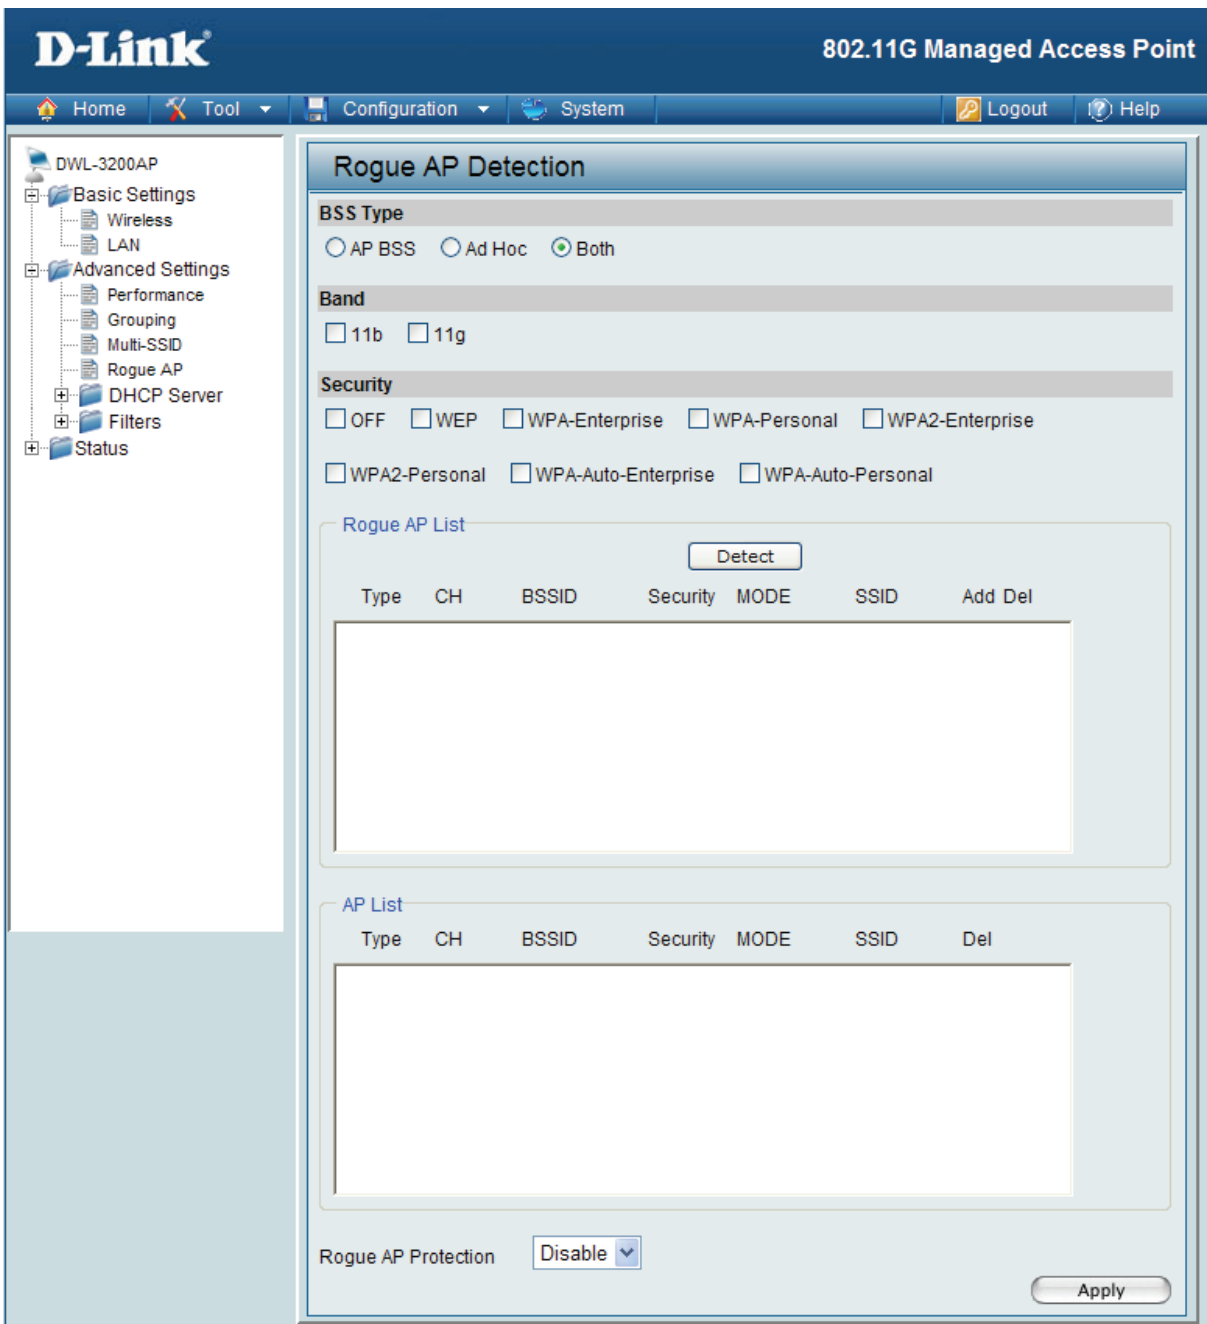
D-Link

802.11G Managed Access Point

Home Tool Configuration System Logout Help

DWL-3200AP
Basic Settings
Wireless
LAN
Advanced Settings
Performance
Grouping
Multi-SSID
Rogue AP
DHCP Server
Filters
Status

Rogue AP Detection

BSS Type
AP BSS Ad Hoc Both

Band
11b 11g

Security
OFF WEP WPA-Enterprise WPA-Personal WPA2-Enterprise
WPA2-Personal WPA-Auto-Enterprise WPA-Auto-Personal

Rogue AP List
Detect

| Type | CH | BSSID | Security | MODE | SSID | Add | Del |
|---|---|---|---|---|---|---|---|

AP List

| Type | CH | BSSID | Security | MODE | SSID | Del |
|---|---|---|---|---|---|---|

Rogue AP Protection Disable

Apply